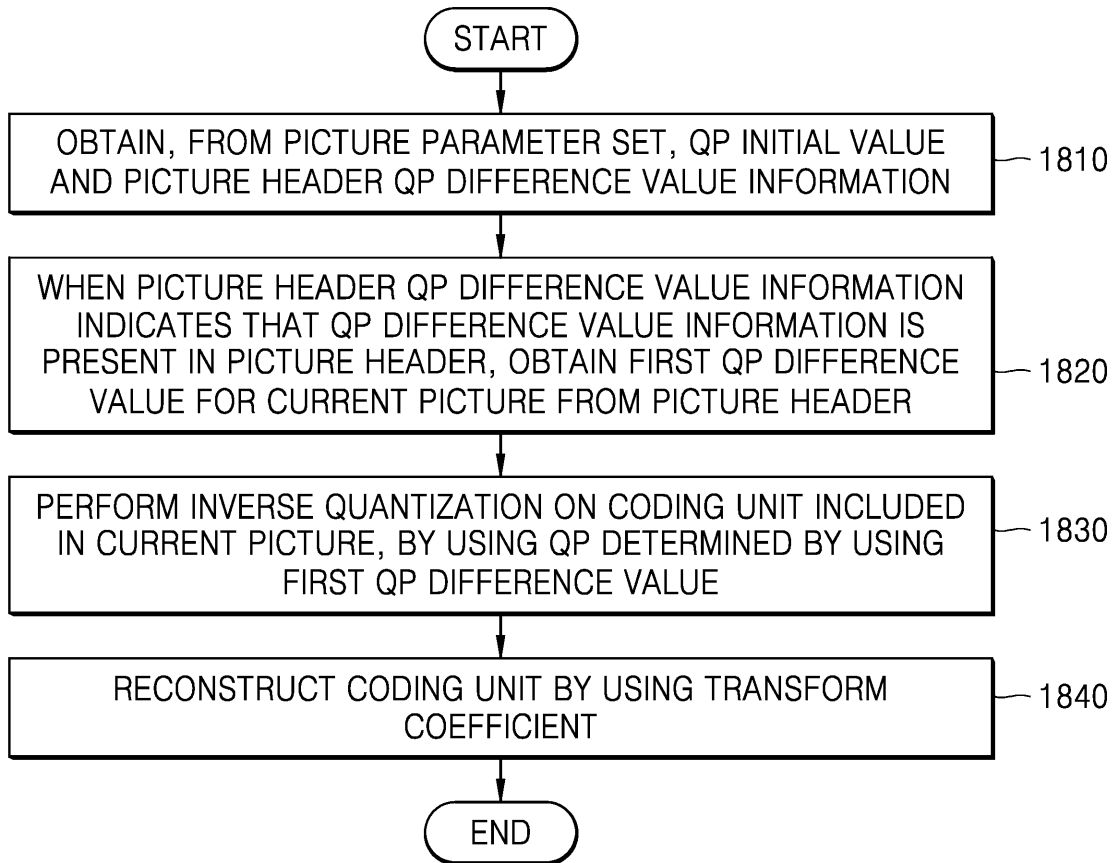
START

OBTAIN, FROM PICTURE PARAMETER SET, QP INITIAL VALUE AND PICTURE HEADER QP DIFFERENCE VALUE INFORMATION

1810

WHEN PICTURE HEADER QP DIFFERENCE VALUE INFORMATION INDICATES THAT QP DIFFERENCE VALUE INFORMATION IS PRESENT IN PICTURE HEADER, OBTAIN FIRST QP DIFFERENCE VALUE FOR CURRENT PICTURE FROM PICTURE HEADER

1820

PERFORM INVERSE QUANTIZATION ON CODING UNIT INCLUDED IN CURRENT PICTURE, BY USING QP DETERMINED BY USING FIRST QP DIFFERENCE VALUE

1830

RECONSTRUCT CODING UNIT BY USING TRANSFORM COEFFICIENT

1840

END